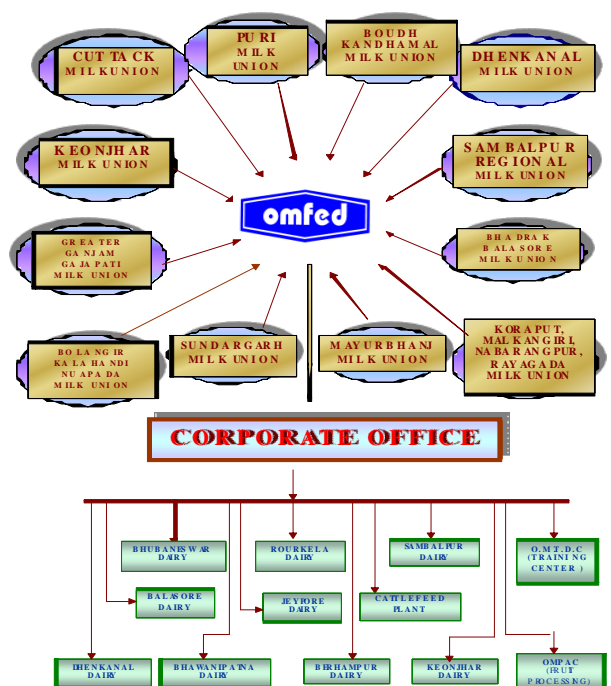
CUTTACK MILKUNION

PURI MILK UNION

BOUDH KANDHAMAL MILK UNION

DHENKANAL MILK UNION

KEONJHAR MILK UNION

SAMBALPUR REGIONAL MILK UNION

omfed

GREATER GANJAM GAJAPATI MILK UNION

BHADRAK BALASORE MILK UNION

BOLANGIR KALAHANDI NUAPADA MILK UNION

SUNDARGARH MILK UNION

MAYURBHANJ MILK UNION

KORAPUT, MALKANGIRI, NABARANGPUR, RAYAGADA MILK UNION

CORPORATE OFFICE

BHUBANESWAR DAIRY

ROURKELA DAIRY

SAMBALPUR DAIRY

O.M.T.D.C (TRAINING CENTER)

BALASORE DAIRY

JEYPORE DAIRY

CATTLEFEED PLANT

DHENKANAL DAIRY

BHAWANIPATNA DAIRY

BERHAMPUR DAIRY

KEONJHAR DAIRY

OMPAC (FRUT PROCESSING)